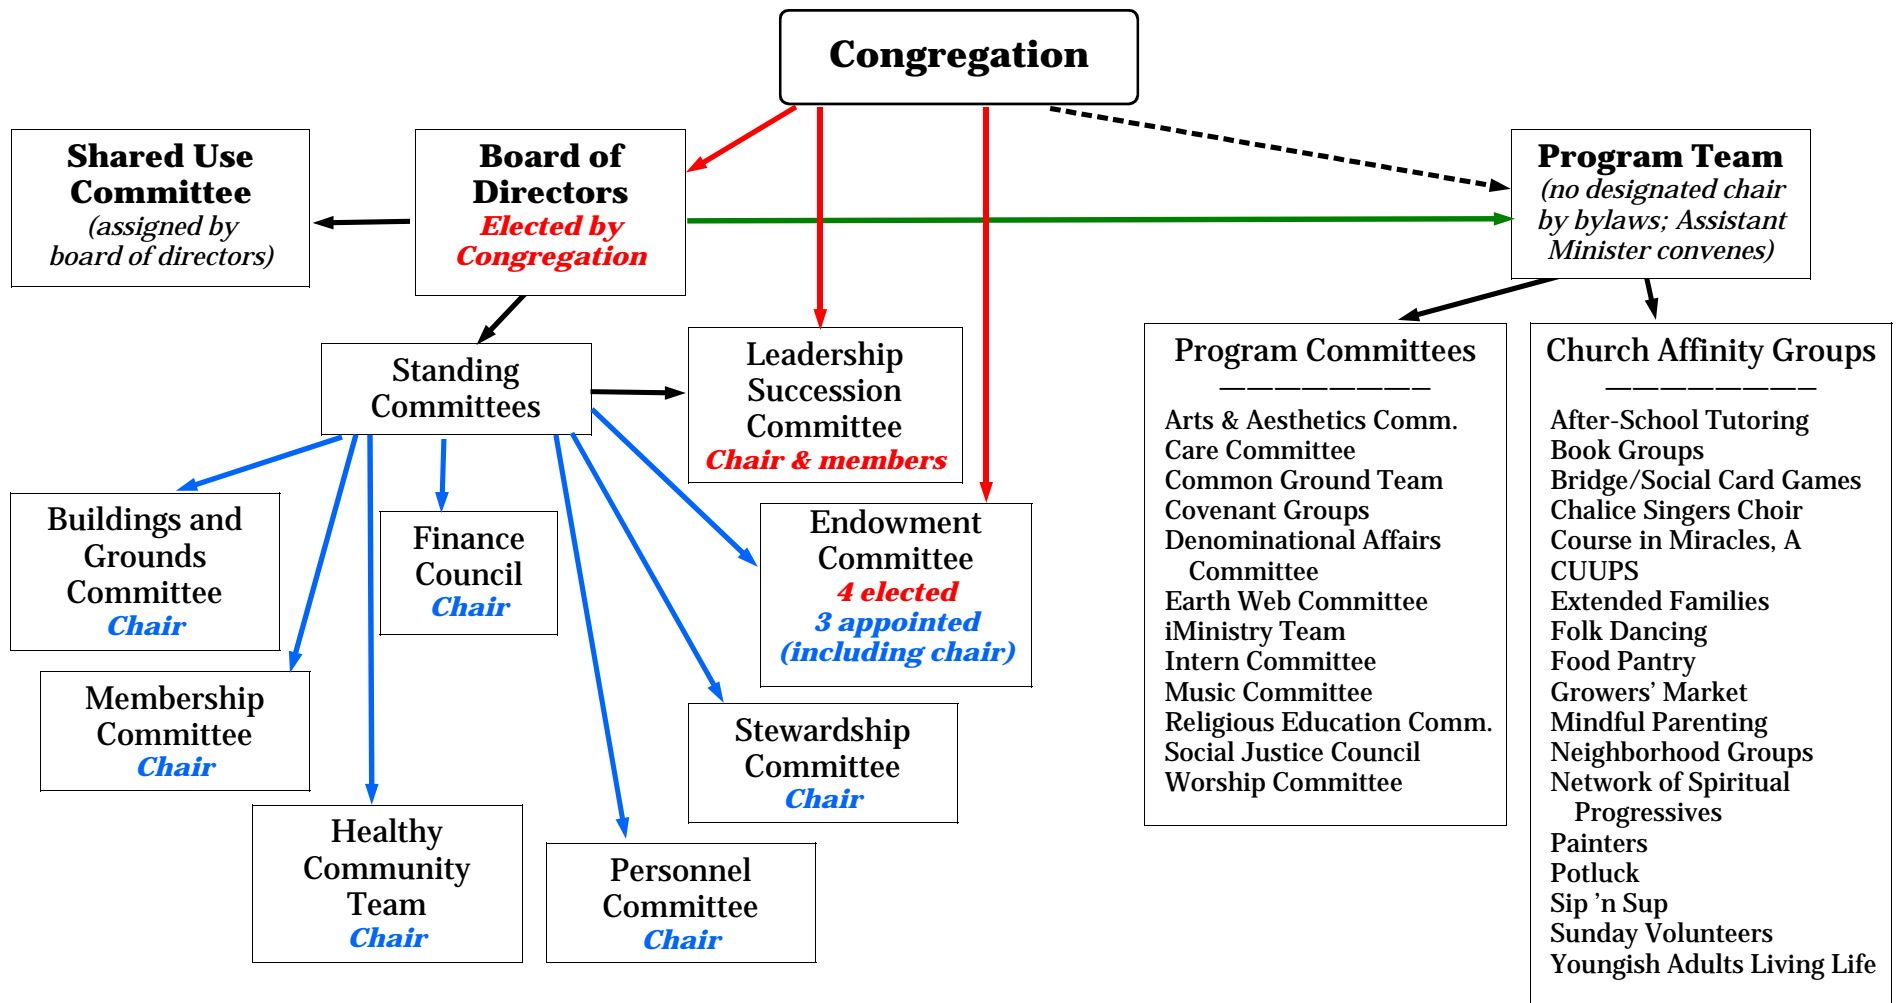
Congregation

Shared Use Committee
(assigned by board of directors)

Board of Directors
Elected by Congregation

Program Team
(no designated chair by bylaws; Assistant Minister convenes)

Standing Committees

Leadership Succession Committee
Chair & members

Program Committees
——————————
Arts & Aesthetics Comm.
Care Committee
Common Ground Team
Covenant Groups
Denominational Affairs Committee
Earth Web Committee
iMinistry Team
Intern Committee
Music Committee
Religious Education Comm.
Social Justice Council
Worship Committee

Church Affinity Groups
——————————
After-School Tutoring
Book Groups
Bridge/Social Card Games
Chalice Singers Choir
Course in Miracles, A
CUUPS
Extended Families
Folk Dancing
Food Pantry
Growers' Market
Mindful Parenting
Neighborhood Groups
Network of Spiritual Progressives
Painters
Potluck
Sip 'n Sup
Sunday Volunteers
Youngish Adults Living Life

Buildings and Grounds Committee
Chair

Finance Council
Chair

Endowment Committee
4 elected
3 appointed (including chair)

Membership Committee
Chair

Stewardship Committee
Chair

Healthy Community Team
Chair

Personnel Committee
Chair